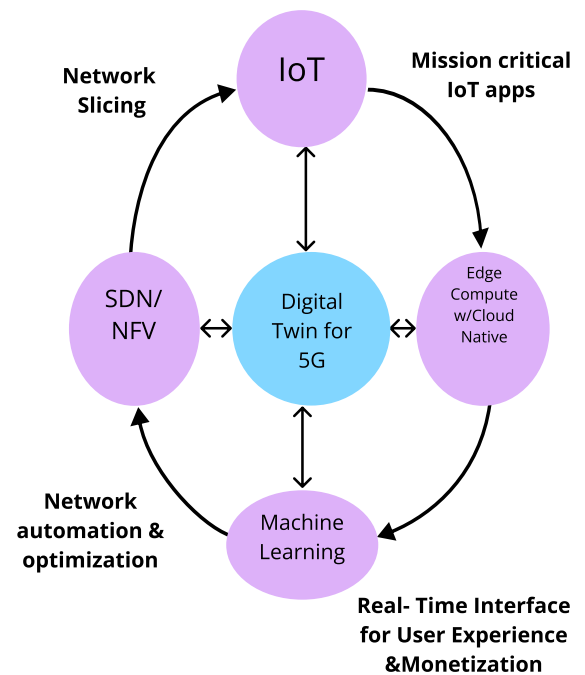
Network Slicing

IoT

Mission critical IoT apps

SDN/ NFV

Digital Twin for 5G

Edge Compute w/Cloud Native

Network automation & optimization

Machine Learning

Real- Time Interface for User Experience &Monetization